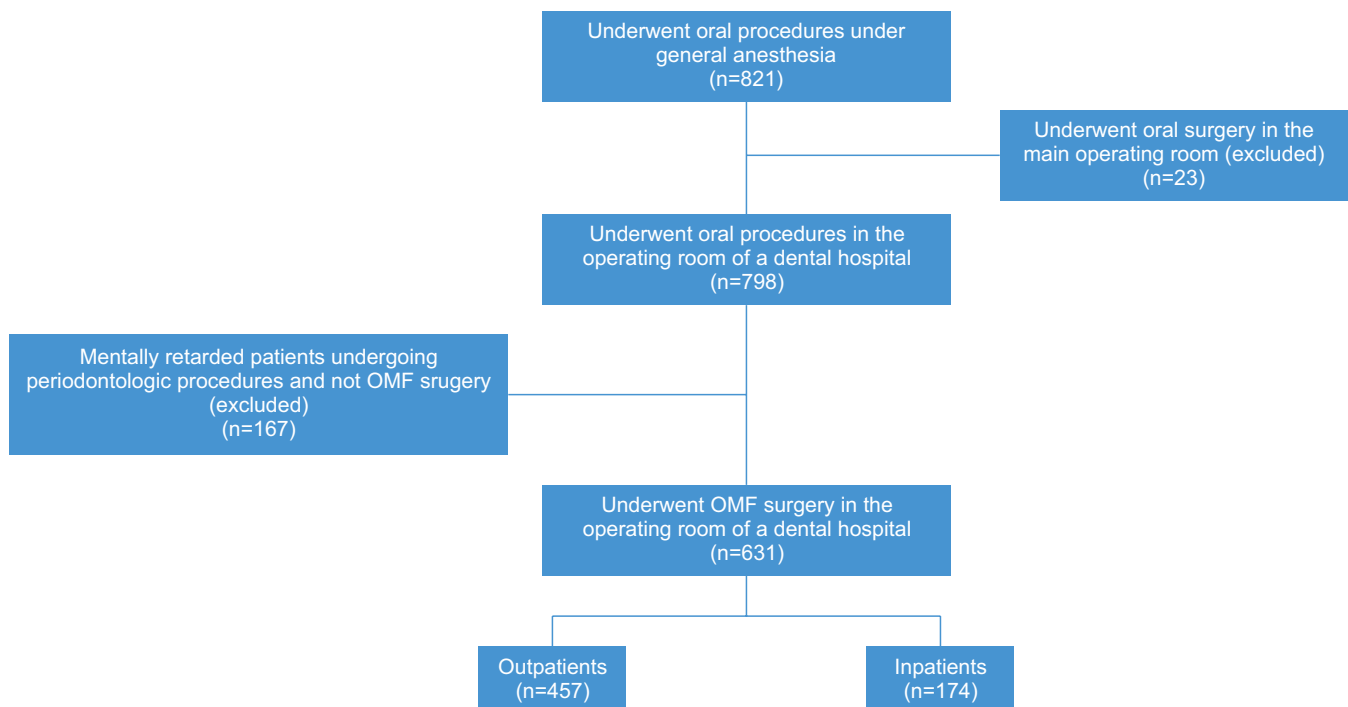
Underwent oral procedures under general anesthesia
(n=821)

Underwent oral surgery in the main operating room (excluded)
(n=23)

Underwent oral procedures in the operating room of a dental hospital
(n=798)

Mentally retarded patients undergoing periodontologic procedures and not OMF srugery
(excluded)
(n=167)

Underwent OMF surgery in the operating room of a dental hospital
(n=631)

Outpatients
(n=457)

Inpatients
(n=174)